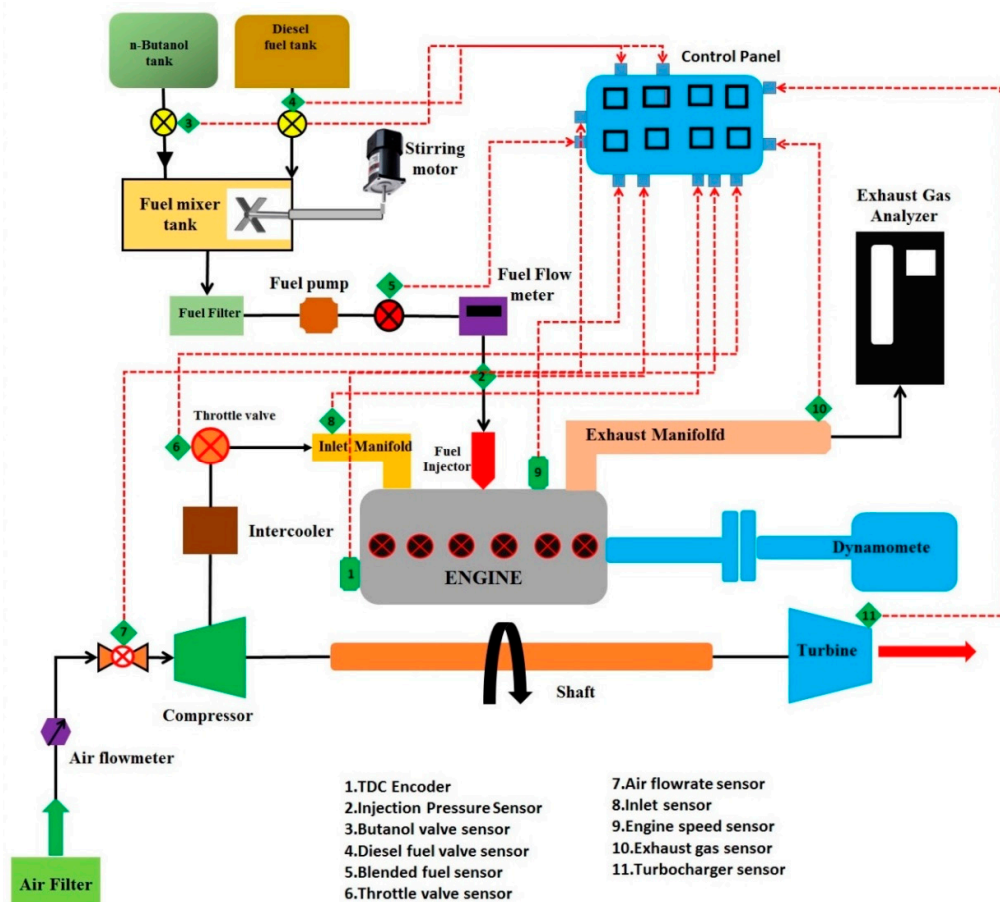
n-Butanol tank

Diesel fuel tank

Control Panel

3

4

Stirring motor

Fuel mixer tank

Exhaust Gas Analyzer

Fuel pump

5

Fuel Flow meter

Fuel Filter

2

Throttle valve

8

10

6

Inlet Manifold

Fuel Injector

9

Exhaust Manifolfd

Intercooler

1

ENGINE

Dynamomete

11

7

Compressor

Shaft

Turbine

Air flowmeter

Air Filter

1.TDC Encoder
2.Injection Pressure Sensor
3.Butanol valve sensor
4.Diesel fuel valve sensor
5.Blended fuel sensor
6.Throttle valve sensor

7.Air flowrate sensor
8.Inlet sensor
9.Engine speed sensor
10.Exhaust gas sensor
11.Turbocharger sensor